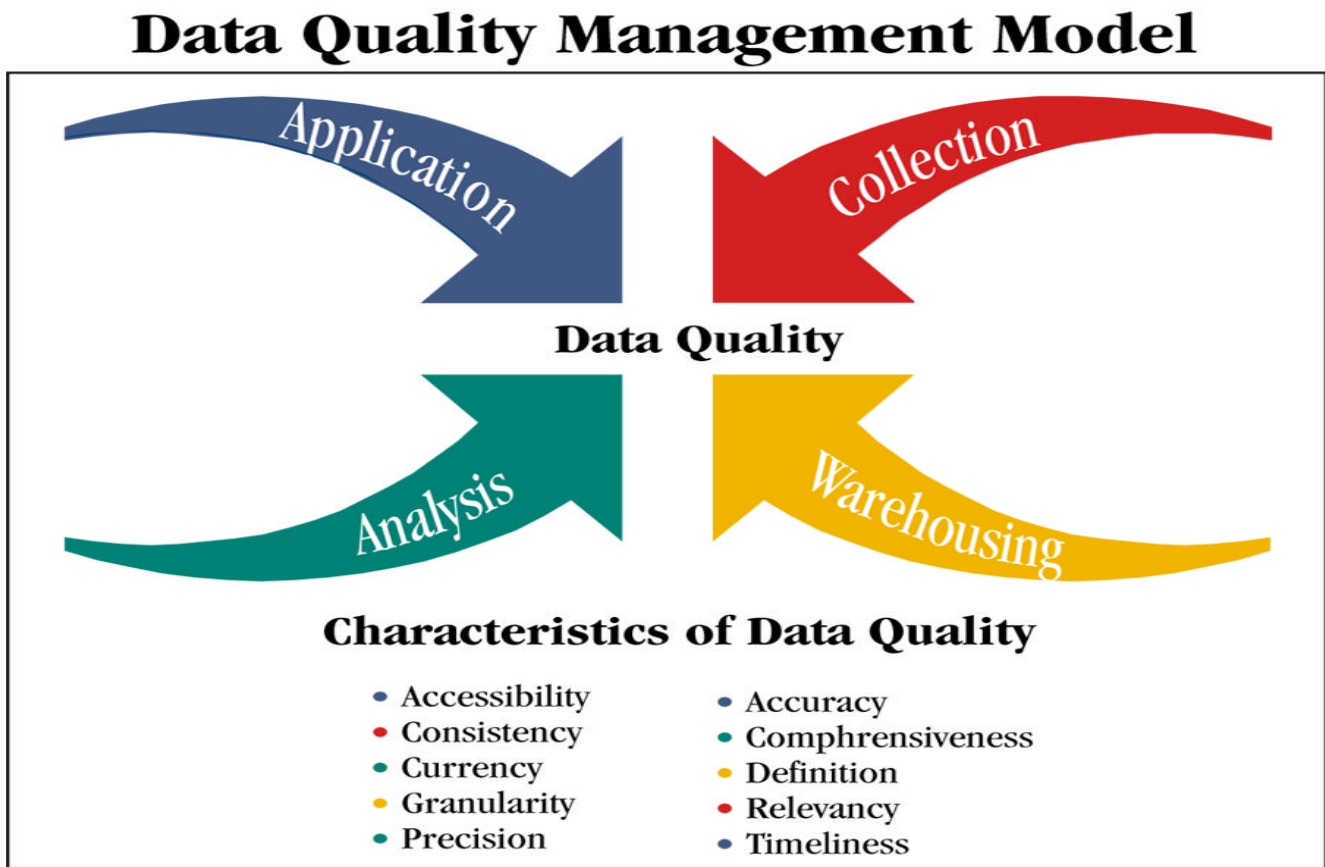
Data Quality Management Model

Application

Collection

Data Quality

Analysis

Warehousing

Characteristics of Data Quality

- Accessibility
- Consistency
- Currency
- Granularity
- Precision

- Accuracy
- Comphrensiveness
- Definition
- Relevancy
- Timeliness